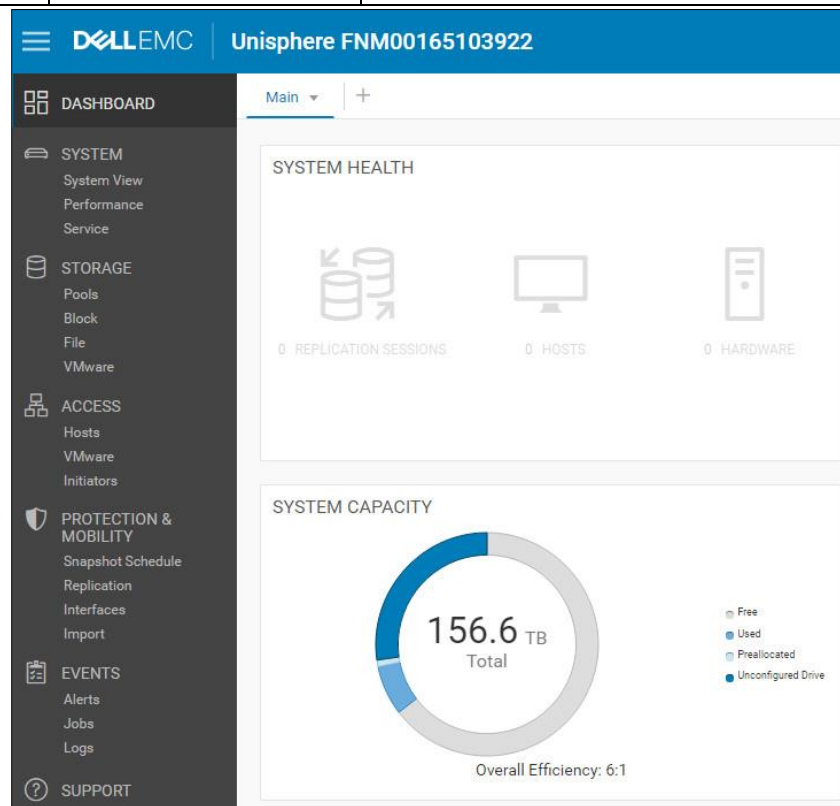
DELLEMC Unisphere FNM00165103922

DASHBOARD

SYSTEM
System View
Performance
Service

STORAGE
Pools
Block
File
VMware

ACCESS
Hosts
VMware
Initiators

PROTECTION & MOBILITY
Snapshot Schedule
Replication
Interfaces
Import

EVENTS
Alerts
Jobs
Logs

SUPPORT

Main +

SYSTEM HEALTH

0 REPLICATION SESSIONS
0 HOSTS
0 HARDWARE

SYSTEM CAPACITY

156.6 TB
Total

Free
Used
Preallocated
Unconfigured Drive

Overall Efficiency: 6:1